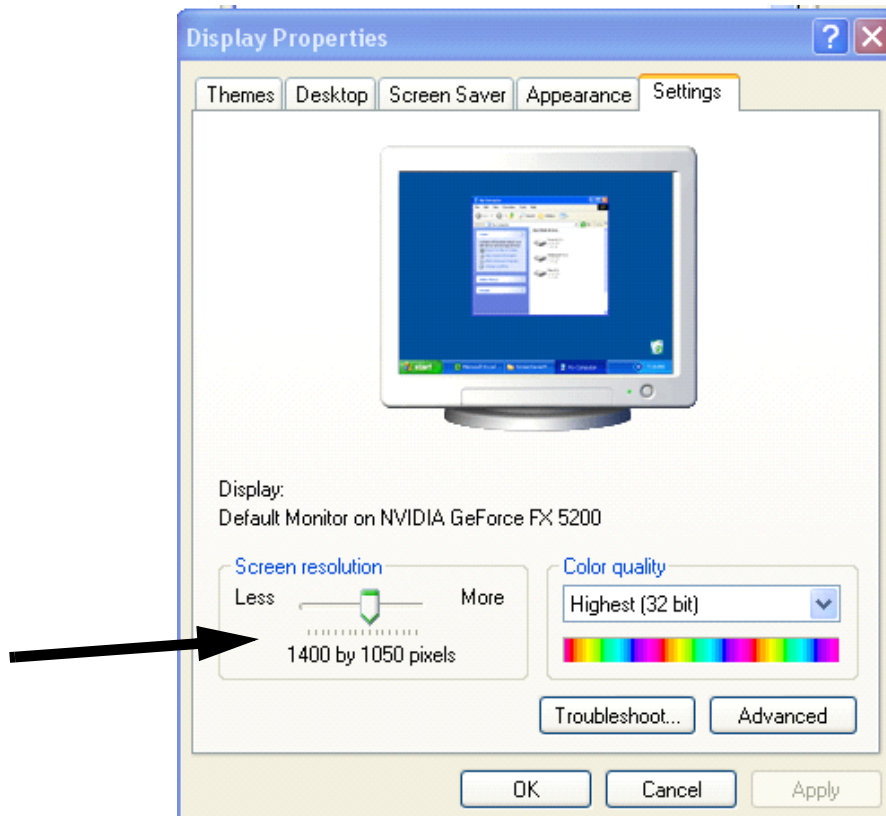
Display Properties

Themes | Desktop | Screen Saver | Appearance | Settings

Display:
Default Monitor on NVIDIA GeForce FX 5200

Screen resolution
Less More
1400 by 1050 pixels

Color quality
Highest (32 bit)

Troubleshoot... Advanced

OK Cancel Apply